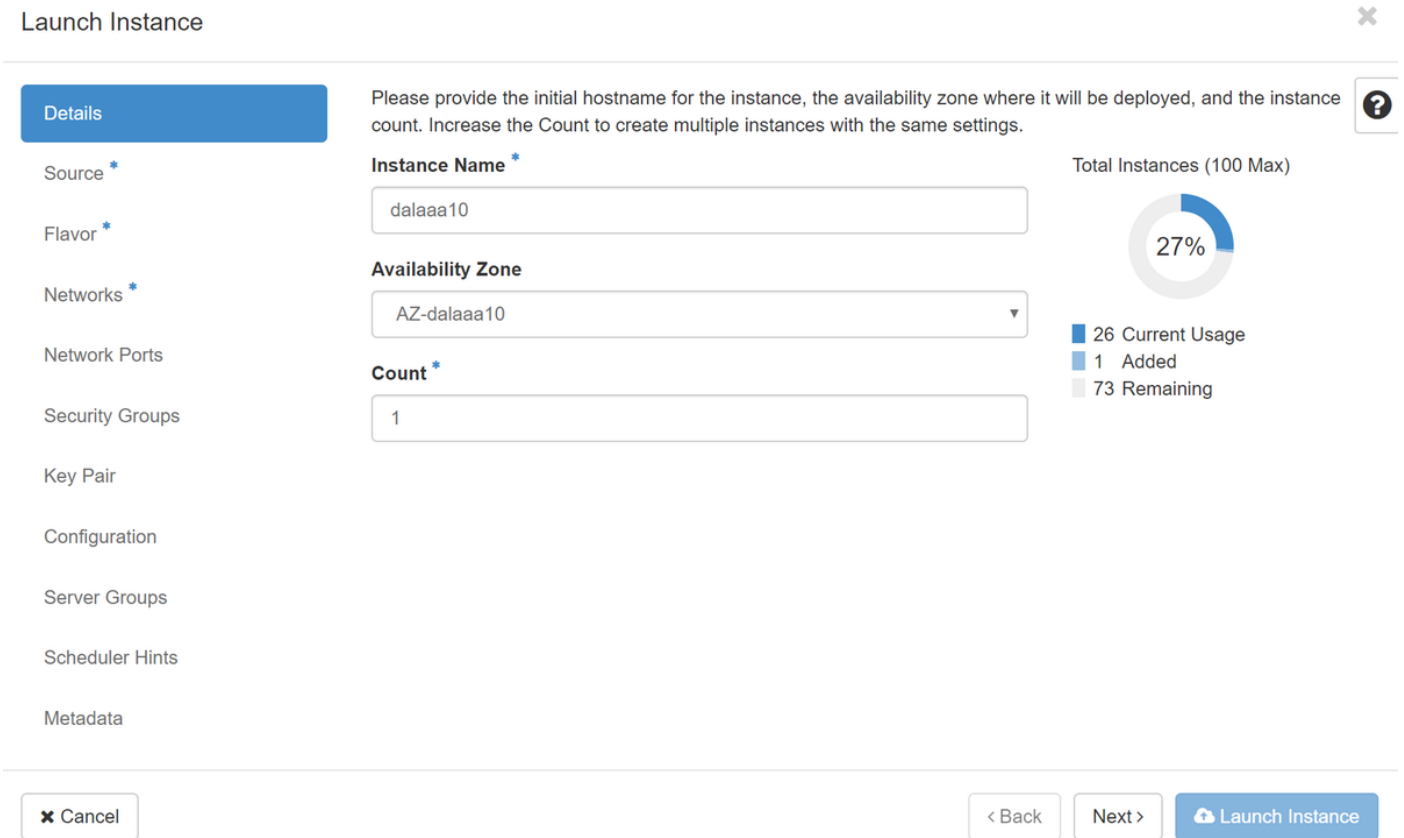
Launch Instance

Details
Source *
Flavor *
Networks *
Network Ports
Security Groups
Key Pair
Configuration
Server Groups
Scheduler Hints
Metadata

Please provide the initial hostname for the instance, the availability zone where it will be deployed, and the instance count. Increase the Count to create multiple instances with the same settings.

Instance Name *
dalaaa10

Availability Zone
AZ-dalaaa10

Count *
1

Total Instances (100 Max)
27%
26 Current Usage
1 Added
73 Remaining

✖ Cancel
‹ Back
Next ›
Launch Instance